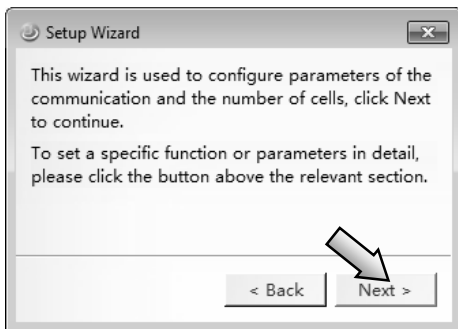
Setup Wizard

This wizard is used to configure parameters of the communication and the number of cells, click Next to continue.

To set a specific function or parameters in detail, please click the button above the relevant section.

< Back
Next >